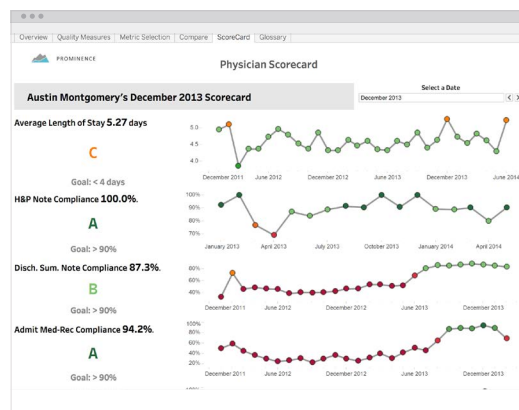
Overview | Quality Measures | Metric Selection | Compare | ScoreCard | Glossary

PROMINENCE

Physician Scorecard

Austin Montgomery's December 2013 Scorecard

Select a Date
December 2013

Average Length of Stay 5.27 days

C

Goal: < 4 days

5.0
4.5

December 2011 June 2012 December 2012 June 2013 December 2013

H&P Note Compliance 100.0%.

A

Goal: > 90%

100%
90%
80%
70%

January 2013 April 2013 July 2013 October 2013 January 2014 April 2014

Disch. Sum. Note Compliance 87.3%.

B

Goal: > 90%

60%
40%

December 2011 June 2012 December 2012 June 2013 December 2013

Admit Med-Rec Compliance 94.2%.

A

Goal: > 90%

100%
80%
60%
40%
20%

December 2011 June 2012 December 2012 June 2013 December 2013